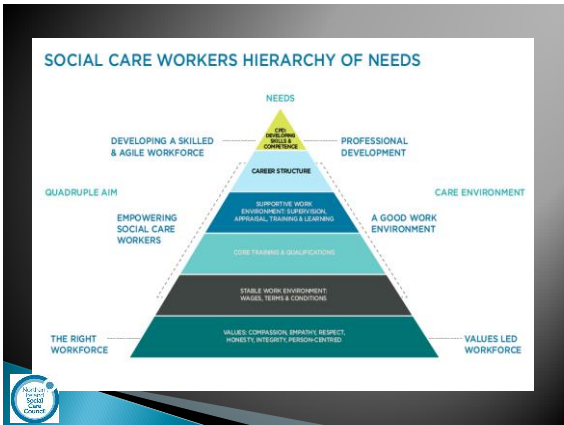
SOCIAL CARE WORKERS HIERARCHY OF NEEDS

NEEDS

CPD: DEVELOPING SKILLS & COMPETENCE

DEVELOPING A SKILLED & AGILE WORKFORCE

PROFESSIONAL DEVELOPMENT

CAREER STRUCTURE

QUADRUPLE AIM

CARE ENVIRONMENT

EMPOWERING SOCIAL CARE WORKERS

SUPPORTIVE WORK ENVIRONMENT: SUPERVISION, APPRAISAL, TRAINING & LEARNING

A GOOD WORK ENVIRONMENT

CORE TRAINING & QUALIFICATIONS

STABLE WORK ENVIRONMENT: WAGES, TERMS & CONDITIONS

THE RIGHT WORKFORCE

VALUES: COMPASSION, EMPATHY, RESPECT, HONESTY, INTEGRITY, PERSON-CENTRED

VALUES LED WORKFORCE

Northern Ireland Social Care Council